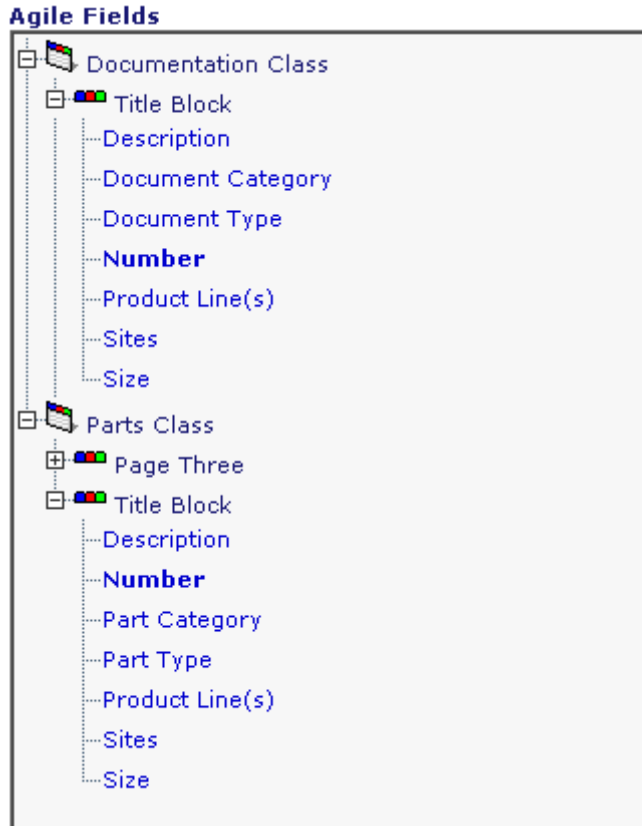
Agile Fields

Documentation Class
Title Block
Description
Document Category
Document Type
**Number**
Product Line(s)
Sites
Size
Parts Class
Page Three
Title Block
Description
**Number**
Part Category
Part Type
Product Line(s)
Sites
Size